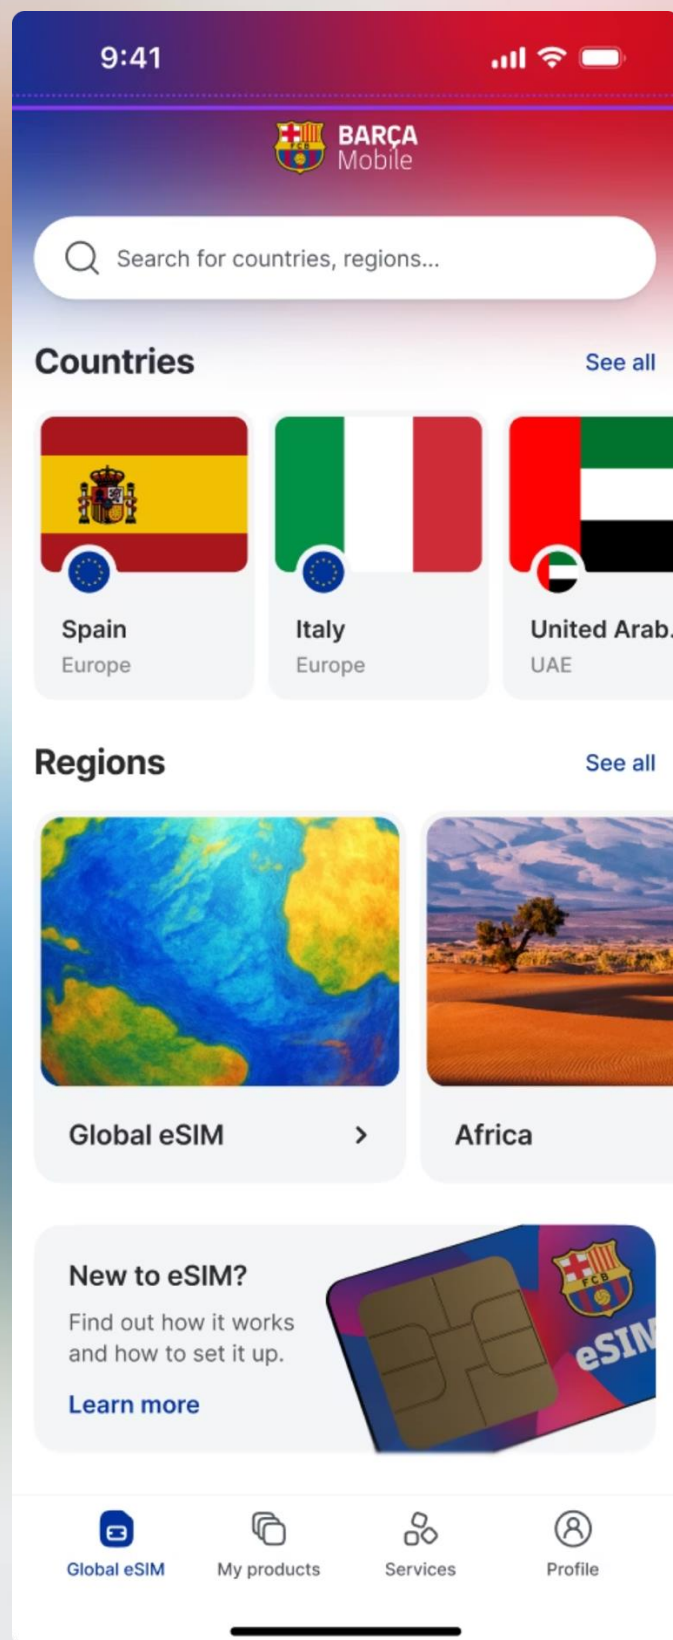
9:41

BARÇA Mobile

Search for countries, regions...

Countries

See all

Spain
Europe

Italy
Europe

United Arab
UAE

Regions

See all

Global eSIM >

Africa

New to eSIM?

Find out how it works and how to set it up.

Learn more

FCB

eSIM

Global eSIM

My products

Services

Profile